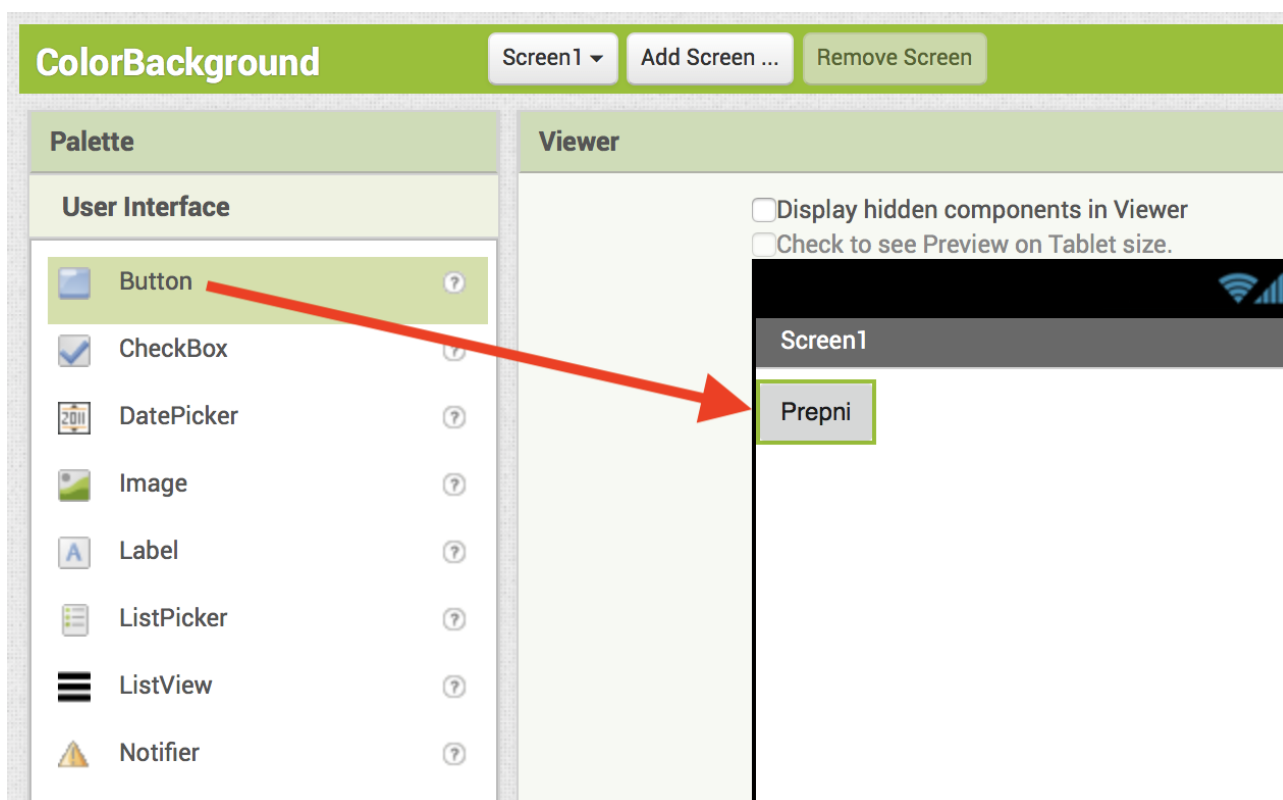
ColorBackground

Screen1 ▾ | Add Screen ... | Remove Screen

Palette

User Interface

Button ?
CheckBox ?
DatePicker ?
Image ?
Label ?
ListPicker ?
ListView ?
Notifier ?

Viewer

Display hidden components in Viewer
Check to see Preview on Tablet size.

Screen1

Prepni